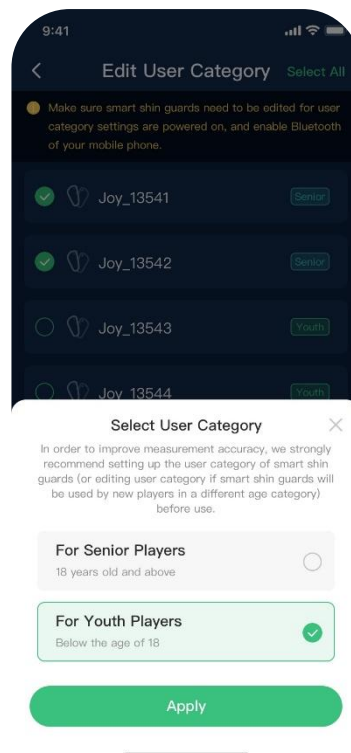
9:41

Edit User Category Select All

Make sure smart shin guards need to be edited for user category settings are powered on, and enable Bluetooth of your mobile phone.

Joy_13541 Senior

Joy_13542 Senior

Joy_13543 Youth

Joy_13544 Youth

Select User Category

In order to improve measurement accuracy, we strongly recommend setting up the user category of smart shin guards (or editing user category if smart shin guards will be used by new players in a different age category) before use.

For Senior Players
18 years old and above

For Youth Players
Below the age of 18

Apply